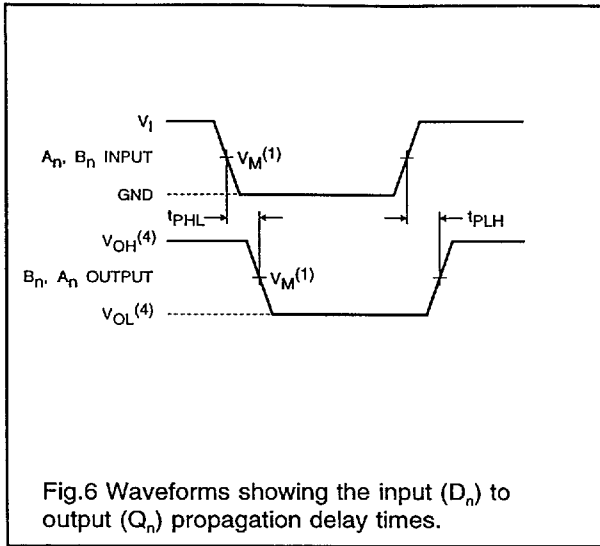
$V_I$

$A_n$, $B_n$ INPUT

$V_M^{(1)}$

GND

$t_{PHL}$

$t_{PLH}$

$V_{OH}^{(4)}$

$B_n$, $A_n$ OUTPUT

$V_M^{(1)}$

$V_{OL}^{(4)}$

Fig.6 Waveforms showing the input ($D_n$) to output ($Q_n$) propagation delay times.